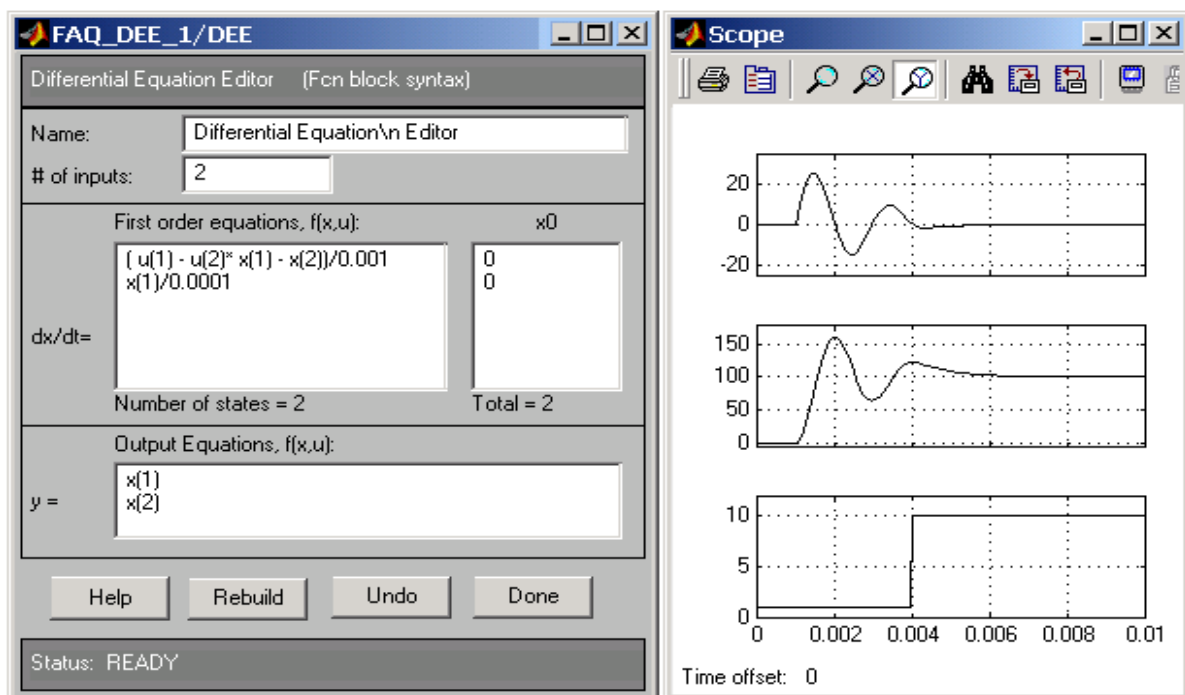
FAQ_DEE_1/DEE

Differential Equation Editor (Fcn block syntax)

Name: Differential Equation\n Editor

# of inputs: 2

First order equations, f(x,u):

x0

dx/dt=

( u(1) - u(2)* x(1) - x(2))/0.001
x(1)/0.0001

0
0

Number of states = 2

Total = 2

Output Equations, f(x,u):

y =

x(1)
x(2)

Help Rebuild Undo Done

Status: READY

Scope

20
0
-20

150
100
50
0

10
5
0

0 0.002 0.004 0.006 0.008 0.01

Time offset: 0